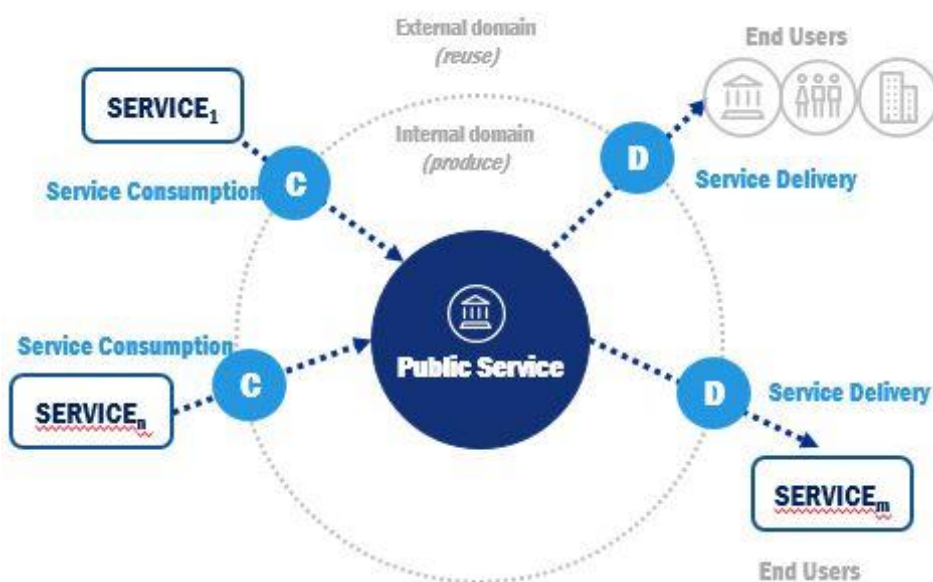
External domain
(reuse)

End Users

$SERVICE_1$

Internal domain
(produce)

C

D

Service Consumption

Service Delivery

Service Consumption

Public Service

C

D

Service Delivery

$SERVICE_n$

$SERVICE_m$

End Users